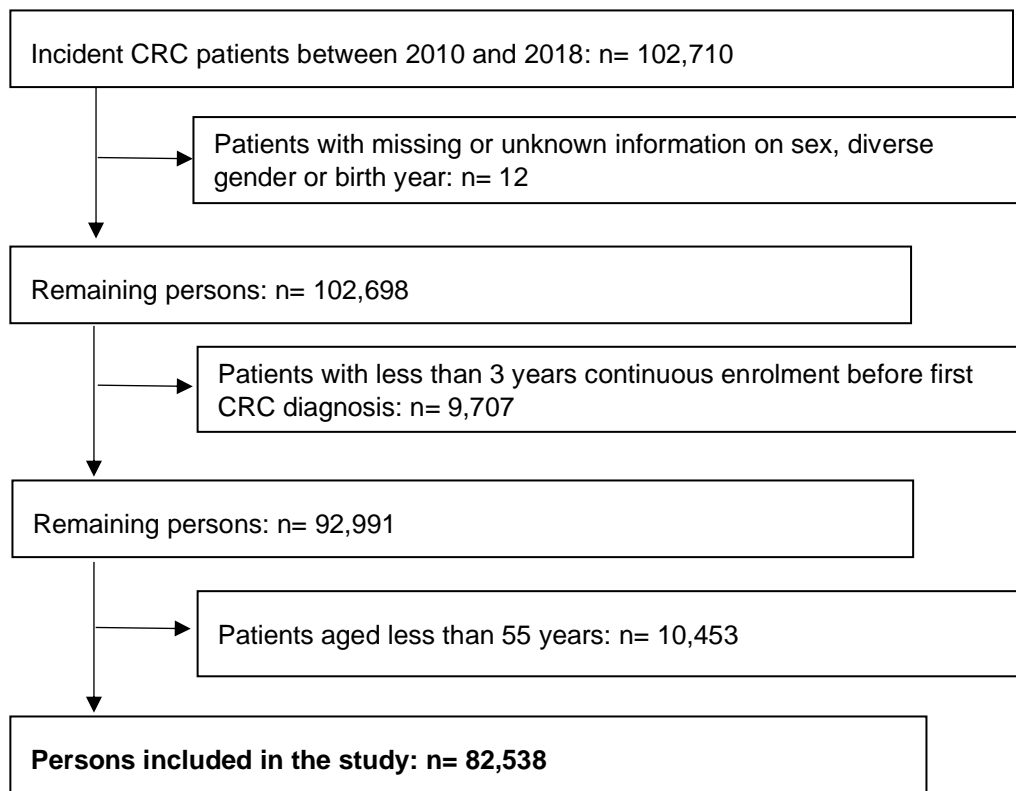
Incident CRC patients between 2010 and 2018: n= 102,710

Patients with missing or unknown information on sex, diverse gender or birth year: n= 12

Remaining persons: n= 102,698

Patients with less than 3 years continuous enrolment before first CRC diagnosis: n= 9,707

Remaining persons: n= 92,991

Patients aged less than 55 years: n= 10,453

**Persons included in the study: n= 82,538**